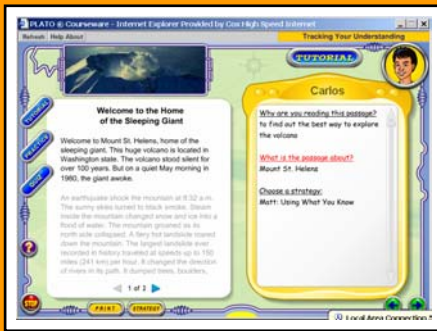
PLATO ® Courseware - Internet Explorer Provided by Cox High Speed Internet

Refresh Help About

Tracking Your Understanding

TUTORIAL

Carlos

TUTORIAL

PRACTICE

QUIZ

Welcome to the Home of the Sleeping Giant

Welcome to Mount St. Helens, home of the sleeping giant. This huge volcano is located in Washington state. The volcano stood silent for over 100 years. But on a quiet May morning in 1980, the giant awoke.

An earthquake shook the mountain at 8:32 a.m. The sunny skies turned to black smoke. Steam inside the mountain changed snow and ice into a flood of water. The mountain groaned as its north side collapsed. A fiery hot landslide roared down the mountain. The largest landslide ever recorded in history traveled at speeds up to 150 miles (241 km) per hour. It changed the direction of rivers in its path. It dumped trees, boulders,

1 of 2

Why are you reading this passage?
to find out the best way to explore the volcano

What is the passage about?
Mount St. Helens

Choose a strategy:
Matt: Using What You Know

STOP

PRINT

STRATEGY

Local Area Connection